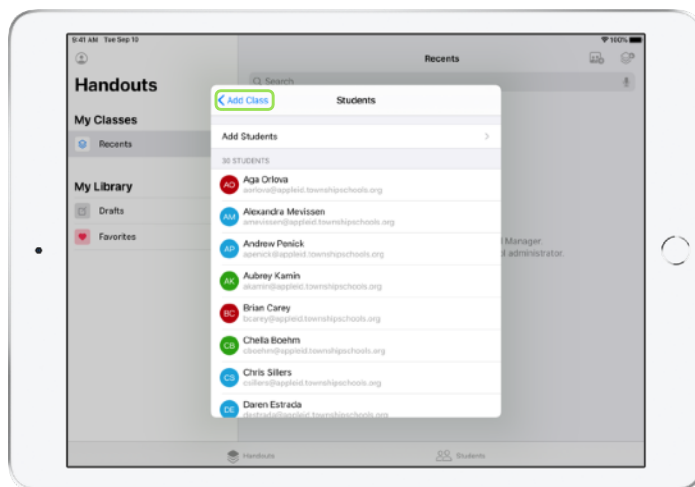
9:41 AM Tue Sep 10

100%

Handouts

My Classes

Recents

My Library

Drafts

Favorites

Recents

Search

Add Class

Students

Add Students

30 STUDENTS

AO Aga Orlova
aorlova@appleid.townshipschools.org

AM Alexandra Mevissen
amevissen@appleid.townshipschools.org

AP Andrew Penick
apenick@appleid.townshipschools.org

AK Aubrey Kamin
akamin@appleid.townshipschools.org

BC Brian Carey
bcarey@appleid.townshipschools.org

CB Chella Boehm
cboehm@appleid.townshipschools.org

CS Chris Sillers
csillers@appleid.townshipschools.org

DE Daren Estrada
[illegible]

l Manager.
l administrator.

Handouts

Students